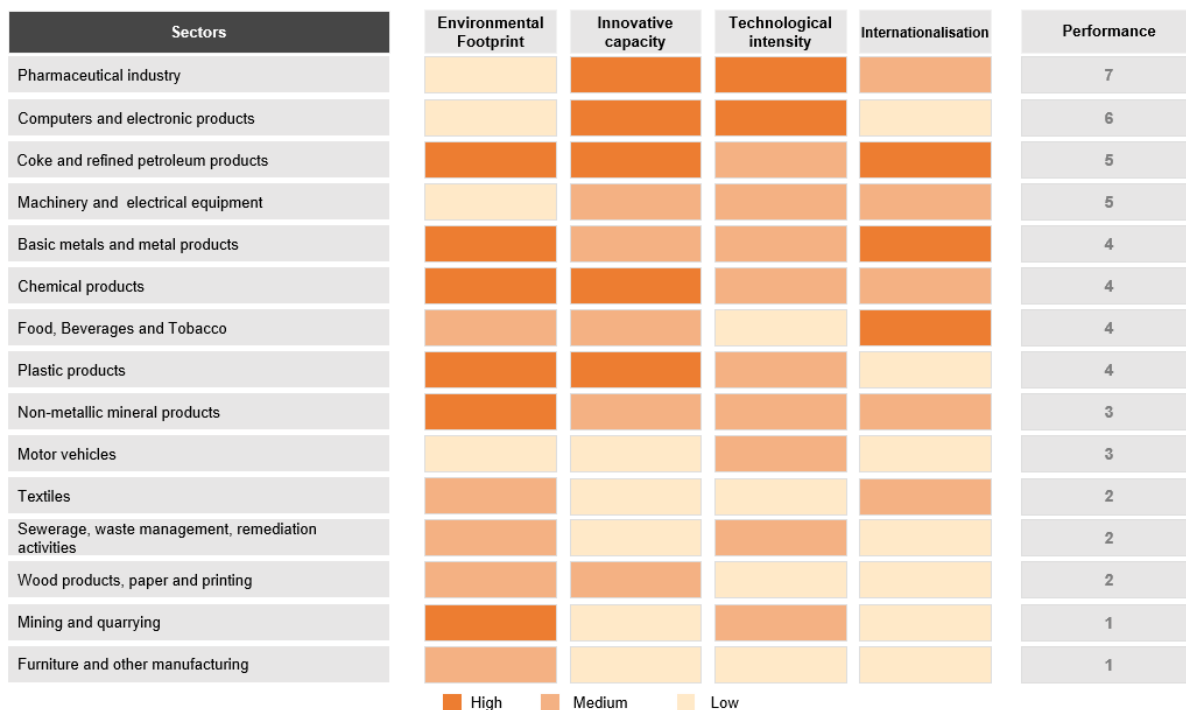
| Sectors | Environmental Footprint | Innovative capacity | Technological intensity | Internationalisation | Performance |
|---|---|---|---|---|---|
| Pharmaceutical industry | | | | | 7 |
| Computers and electronic products | | | | | 6 |
| Coke and refined petroleum products | | | | | 5 |
| Machinery and electrical equipment | | | | | 5 |
| Basic metals and metal products | | | | | 4 |
| Chemical products | | | | | 4 |
| Food, Beverages and Tobacco | | | | | 4 |
| Plastic products | | | | | 4 |
| Non-metallic mineral products | | | | | 3 |
| Motor vehicles | | | | | 3 |
| Textiles | | | | | 2 |
| Sewerage, waste management, remediation activities | | | | | 2 |
| Wood products, paper and printing | | | | | 2 |
| Mining and quarrying | | | | | 1 |
| Furniture and other manufacturing | | | | | 1 |

High Medium Low